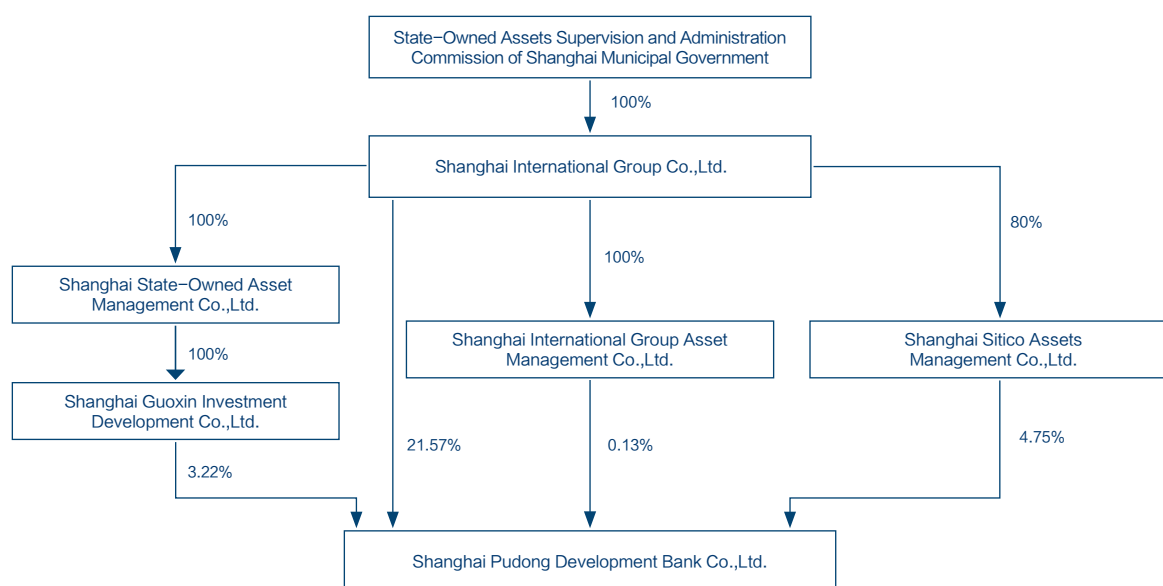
State−Owned Assets Supervision and Administration Commission of Shanghai Municipal Government

100%

Shanghai International Group Co.,Ltd.

100%

100%

80%

Shanghai State−Owned Asset Management Co.,Ltd.

Shanghai International Group Asset Management Co.,Ltd.

Shanghai Sitico Assets Management Co.,Ltd.

100%

Shanghai Guoxin Investment Development Co.,Ltd.

21.57%

0.13%

4.75%

3.22%

Shanghai Pudong Development Bank Co.,Ltd.